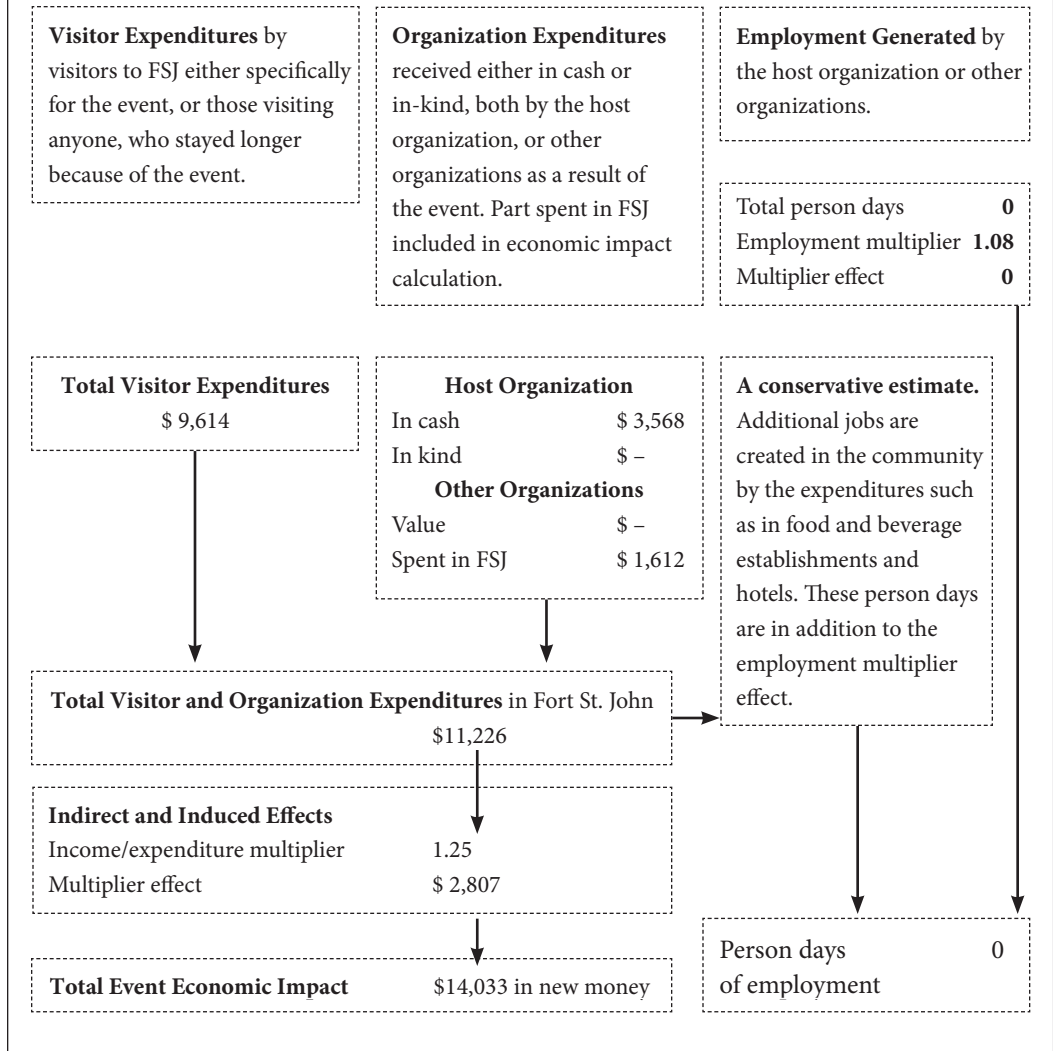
**Visitor Expenditures** by visitors to FSJ either specifically for the event, or those visiting anyone, who stayed longer because of the event.

**Organization Expenditures** received either in cash or in-kind, both by the host organization, or other organizations as a result of the event. Part spent in FSJ included in economic impact calculation.

**Employment Generated** by the host organization or other organizations.

| | |
|---|---|
| Total person days | **0** |
| Employment multiplier | **1.08** |
| Multiplier effect | **0** |

**Total Visitor Expenditures**
$ 9,614

**Host Organization**

| | |
|---|---|
| In cash | $ 3,568 |
| In kind | $ – |

**Other Organizations**

| | |
|---|---|
| Value | $ – |
| Spent in FSJ | $ 1,612 |

**A conservative estimate.** Additional jobs are created in the community by the expenditures such as in food and beverage establishments and hotels. These person days are in addition to the employment multiplier effect.

**Total Visitor and Organization Expenditures** in Fort St. John
$11,226

**Indirect and Induced Effects**

| | |
|---|---|
| Income/expenditure multiplier | 1.25 |
| Multiplier effect | $ 2,807 |

**Total Event Economic Impact** $14,033 in new money

Person days of employment 0